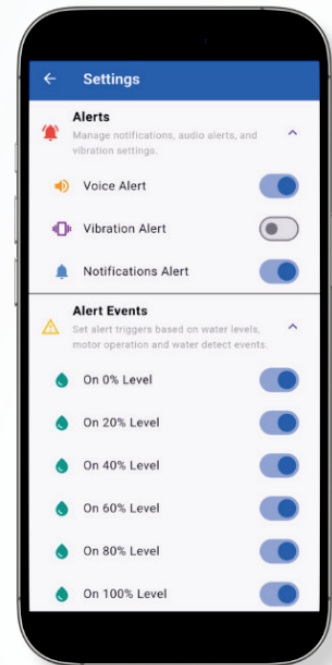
← Settings

Alerts
Manage notifications, audio alerts, and vibration settings.

Voice Alert

Vibration Alert

Notifications Alert

Alert Events
Set alert triggers based on water levels, motor operation and water detect events.

On 0% Level

On 20% Level

On 40% Level

On 60% Level

On 80% Level

On 100% Level